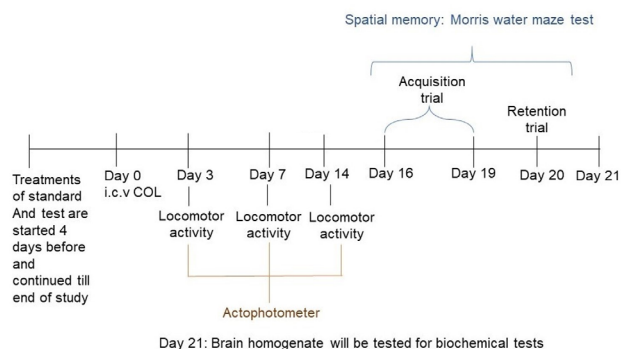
Spatial memory: Morris water maze test

Acquisition trial

Retention trial

Treatments of standard And test are started 4 days before and continued till end of study

Day 0 i.c.v COL

Day 3

Locomotor activity

Day 7

Locomotor activity

Day 14

Locomotor activity

Day 16

Day 19

Day 20

Day 21

Actophotometer

Day 21: Brain homogenate will be tested for biochemical tests